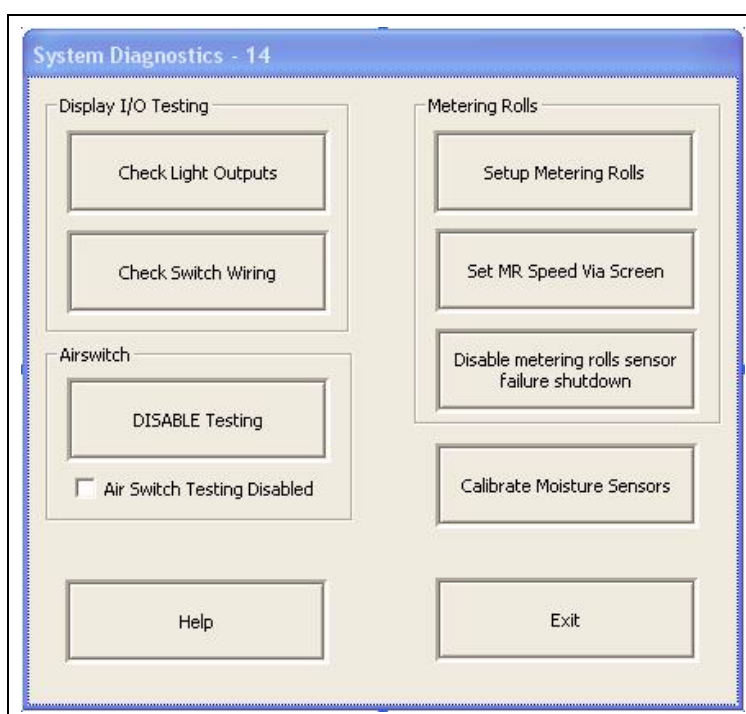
System Diagnostics - 14

Display I/O Testing

Check Light Outputs

Check Switch Wiring

Airswitch

DISABLE Testing

Air Switch Testing Disabled

Metering Rolls

Setup Metering Rolls

Set MR Speed Via Screen

Disable metering rolls sensor failure shutdown

Calibrate Moisture Sensors

Help

Exit